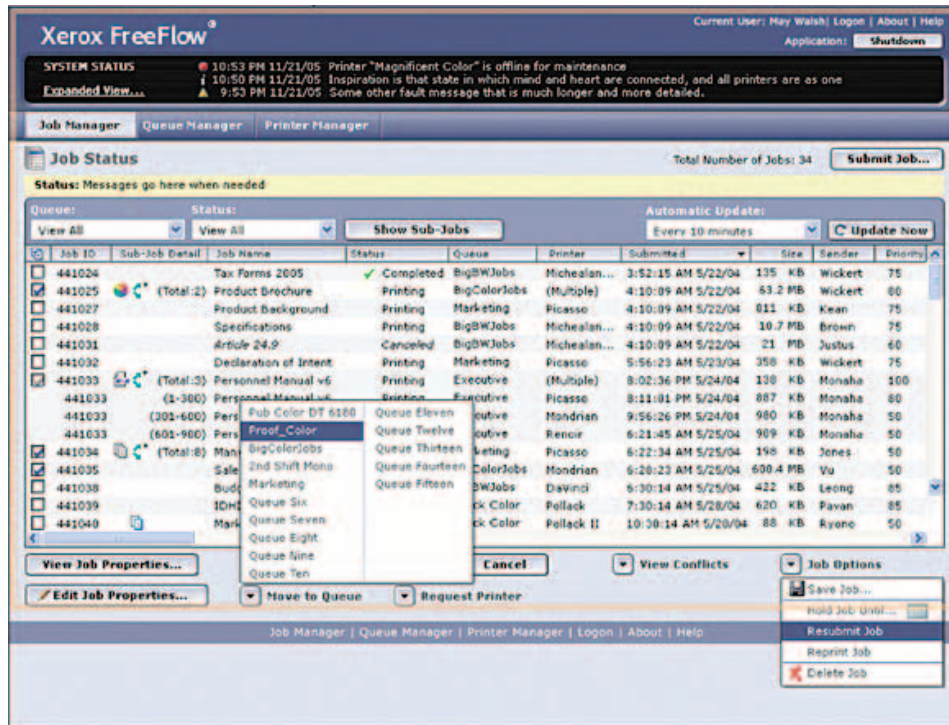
Xerox FreeFlow®

Current User: May Walsh | Logon | About | Help
Application: Shutdown

SYSTEM STATUS
Expanded View...
10:53 PM 11/21/05 Printer "Magnificent Color" is offline for maintenance
10:50 PM 11/21/05 Inspiration is that state in which mind and heart are connected, and all printers are as one
9:53 PM 11/21/05 Some other fault message that is much longer and more detailed.

Job Manager | Queue Manager | Printer Manager

Job Status
Total Number of Jobs: 34
Submit Job...

Status: Messages go here when needed

Queue: View All
Status: View All
Show Sub-Jobs
Automatic Update: Every 10 minutes
Update Now

| Job ID | Sub-Job Detail | Job Name | Status | Queue | Printer | Submitted | Size | Sender | Priority |
|---|---|---|---|---|---|---|---|---|---|
| 441024 | | Tax Forms 2005 | Completed | BigBWJobs | Michealan... | 3:52:15 AM 5/22/04 | 135 KB | Wickert | 75 |
| 441025 | (Total:2) | Product Brochure | Printing | BigColorJobs | (Multiple) | 4:10:09 AM 5/22/04 | 63.2 MB | Wickert | 80 |
| 441027 | | Product Background | Printing | Marketing | Picasso | 4:10:09 AM 5/22/04 | 811 KB | Kean | 75 |
| 441028 | | Specifications | Printing | BigBWJobs | Michealan... | 4:10:09 AM 5/22/04 | 10.7 MB | Brown | 75 |
| 441031 | | Article 24.9 | Canceled | BigBWJobs | Michealan... | 4:10:09 AM 5/22/04 | 21 MB | Justus | 60 |
| 441032 | | Declaration of Intent | Printing | Marketing | Picasso | 5:56:23 AM 5/23/04 | 358 KB | Wickert | 75 |
| 441033 | (Total:3) | Personnel Manual v6 | Printing | Executive | (Multiple) | 8:02:36 PM 5/24/04 | 138 KB | Monaha | 100 |
| 441033 | (1-300) | Personnel Manual v6 | Printing | Executive | Picasso | 8:11:01 PM 5/24/04 | 887 KB | Monaha | 80 |
| 441033 | (301-600) | Pers | | cutive | Mondrian | 9:56:26 PM 5/24/04 | 980 KB | Monaha | 50 |
| 441033 | (601-900) | Pers | | cutive | Renoir | 6:21:45 AM 5/25/04 | 909 KB | Monaha | 50 |
| 441034 | (Total:8) | Man | | keting | Picasso | 6:22:34 AM 5/25/04 | 198 KB | Jones | 50 |
| 441035 | | Sale | | ColorJobs | Mondrian | 6:28:23 AM 5/25/04 | 600.4 MB | Vu | 50 |
| 441038 | | Bud | | BWJobs | DaVinci | 6:30:14 AM 5/25/04 | 422 KB | Leong | 85 |
| 441039 | | IDH | | k Color | Pollack | 7:30:14 AM 5/28/04 | 620 KB | Pavan | 85 |
| 441040 | | Mar | | k Color | Pollack II | 10:30:14 AM 5/20/04 | 88 KB | Ryono | 50 |

Pub Color DT 6180
Proof_Color
BigColorJobs
2nd Shift Mono
Marketing
Queue Six
Queue Seven
Queue Eight
Queue Nine
Queue Ten
Queue Eleven
Queue Twelve
Queue Thirteen
Queue Fourteen
Queue Fifteen

View Job Properties...
Cancel
View Conflicts
Job Options
Edit Job Properties...
Move to Queue
Request Printer

Save Job...
Hold Job Until...
Resubmit Job
Reprint Job
Delete Job

Job Manager | Queue Manager | Printer Manager | Logon | About | Help